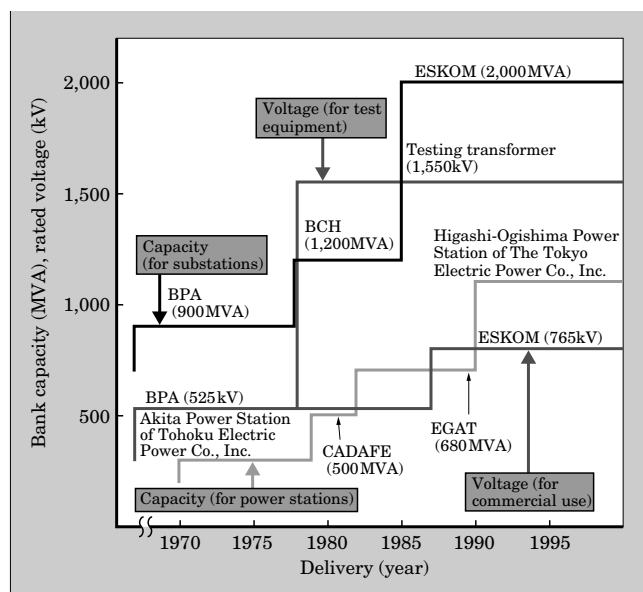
Bank capacity (MVA), rated voltage (kV)

2,000
1,500
1,000
500

ESKOM (2,000MVA)

Voltage (for test equipment)

Testing transformer (1,550kV)

BCH (1,200MVA)

Capacity (for substations)

BPA (900MVA)

Higashi-Ogishima Power Station of The Tokyo Electric Power Co., Inc.

ESKOM (765kV)

BPA (525kV)

Akita Power Station of Tohoku Electric Power Co., Inc.

EGAT (680MVA)

CADAFE (500MVA)

Capacity (for power stations)

Voltage (for commercial use)

1970 1975 1980 1985 1990 1995

Delivery (year)